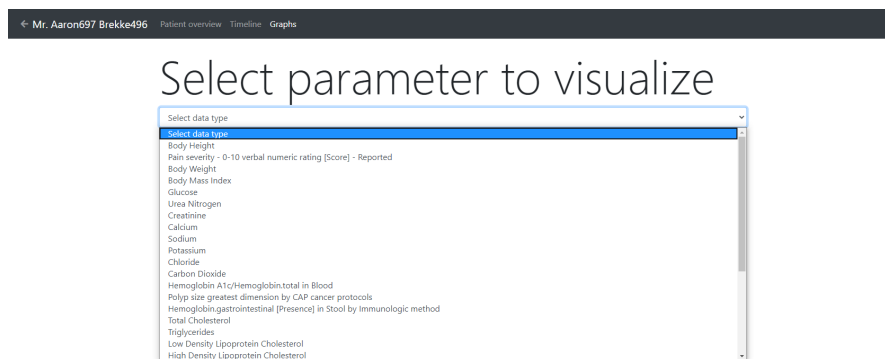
← Mr. Aaron697 Brekke496 Patient overview Timeline Graphs

Select parameter to visualize

Select data type

Select data type
Body Height
Pain severity - 0-10 verbal numeric rating [Score] - Reported
Body Weight
Body Mass Index
Glucose
Urea Nitrogen
Creatinine
Calcium
Sodium
Potassium
Chloride
Carbon Dioxide
Hemoglobin A1c/Hemoglobin.total in Blood
Polyp size greatest dimension by CAP cancer protocols
Hemoglobin.gastrointestinal [Presence] in Stool by Immunologic method
Total Cholesterol
Triglycerides
Low Density Lipoprotein Cholesterol
High Density Lipoprotein Cholesterol